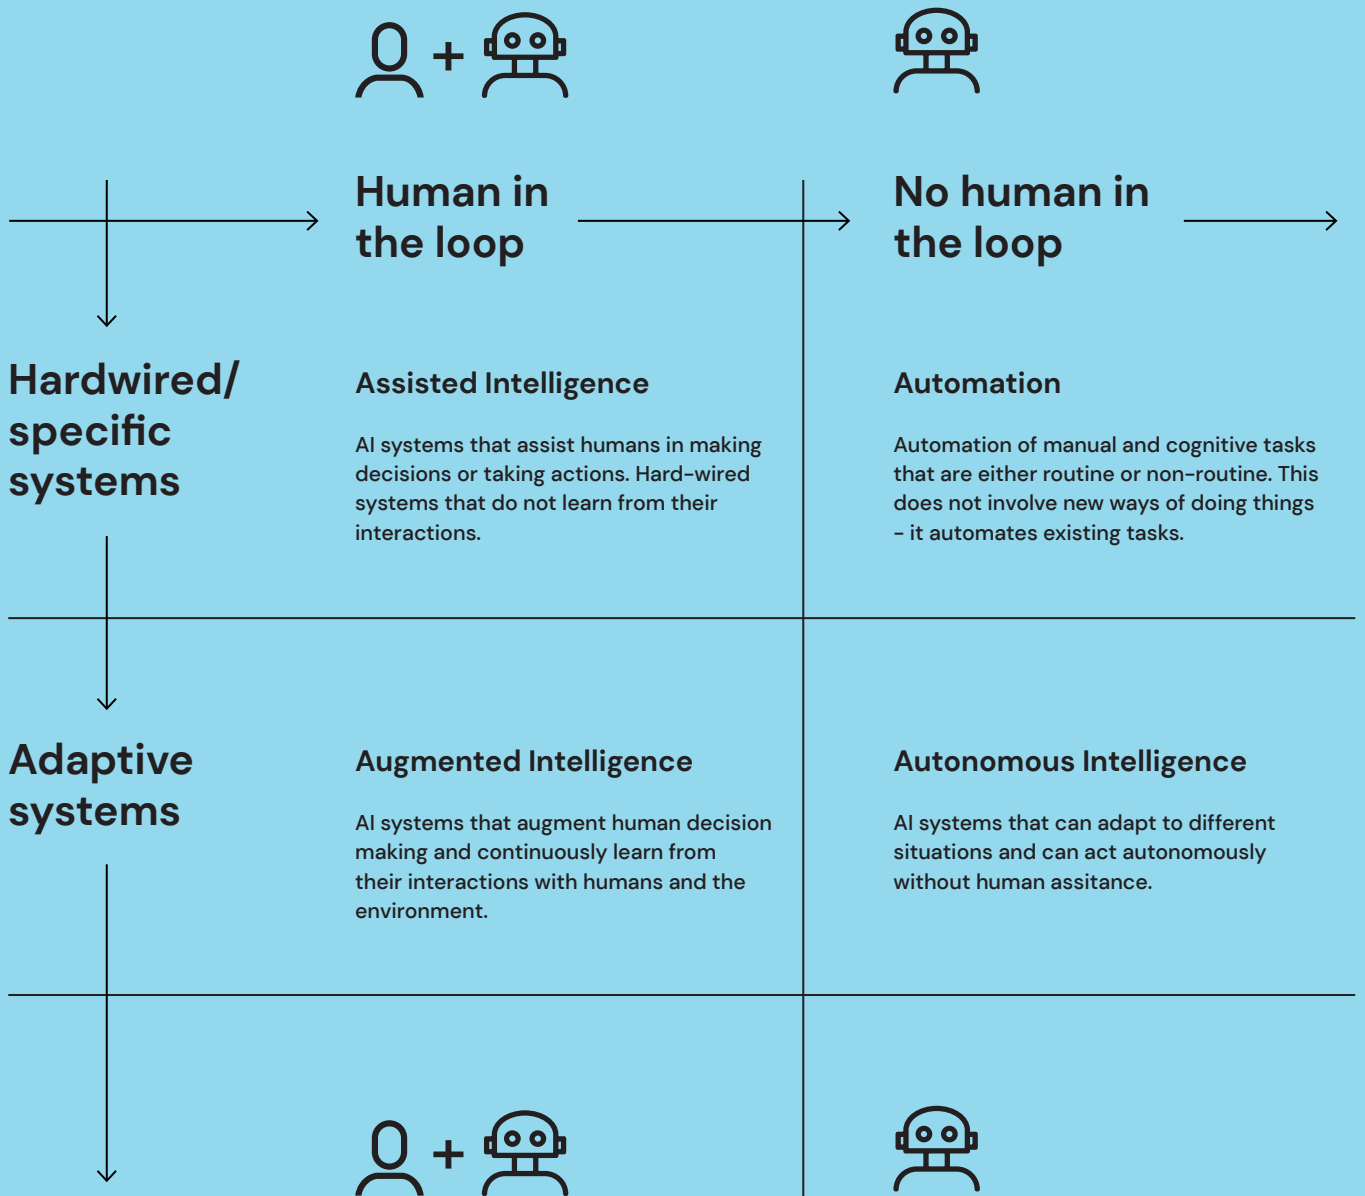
+

Human in the loop

No human in the loop

Hardwired/ specific systems

Assisted Intelligence

AI systems that assist humans in making decisions or taking actions. Hard-wired systems that do not learn from their interactions.

Automation

Automation of manual and cognitive tasks that are either routine or non-routine. This does not involve new ways of doing things - it automates existing tasks.

Adaptive systems

Augmented Intelligence

AI systems that augment human decision making and continuously learn from their interactions with humans and the environment.

Autonomous Intelligence

AI systems that can adapt to different situations and can act autonomously without human assitance.

+